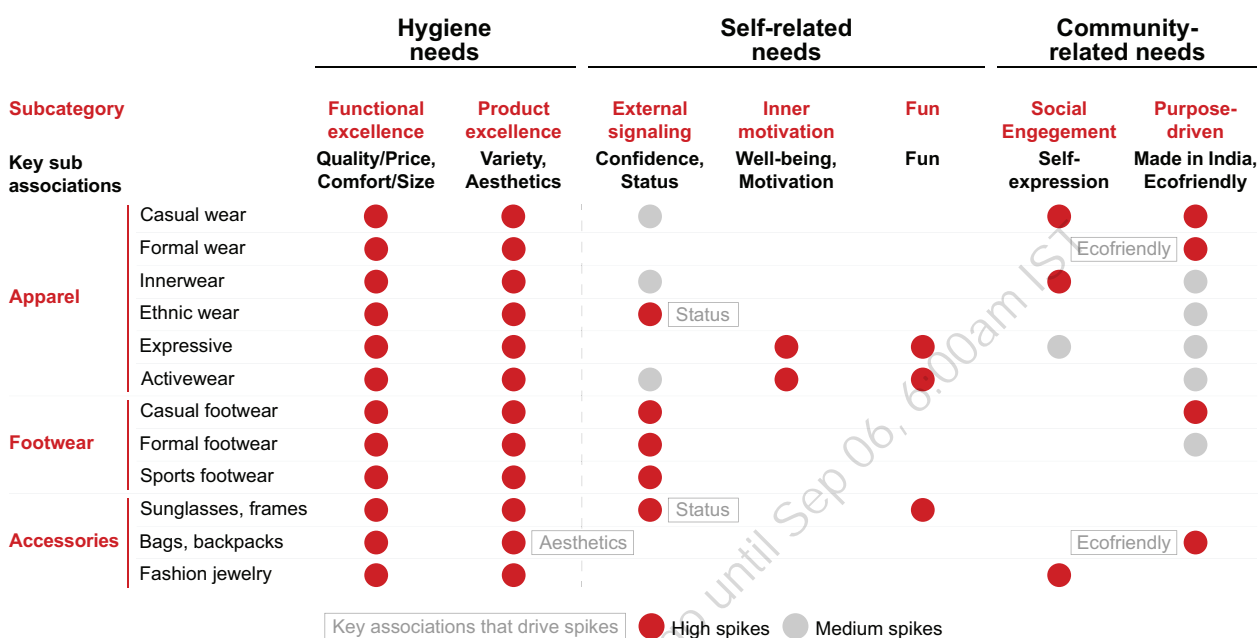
| | | Hygiene needs | | Self-related needs | | | Community-related needs | |
|---|---|---|---|---|---|---|---|---|
| Subcategory | | Functional excellence | Product excellence | External signaling | Inner motivation | Fun | Social Engagement | Purpose-driven |
| Key sub associations | | Quality/Price, Comfort/Size | Variety, Aesthetics | Confidence, Status | Well-being, Motivation | Fun | Self-expression | Made in India, Ecofriendly |
| Apparel | Casual wear | High spikes | High spikes | Medium spikes | | | High spikes | High spikes |
| | Formal wear | High spikes | High spikes | | | | Ecofriendly | High spikes |
| | Innerwear | High spikes | High spikes | Medium spikes | | | High spikes | Medium spikes |
| | Ethnic wear | High spikes | High spikes | High spikes Status | | | | Medium spikes |
| | Expressive | High spikes | High spikes | | High spikes | High spikes | Medium spikes | Medium spikes |
| | Activewear | High spikes | High spikes | Medium spikes | High spikes | High spikes | | Medium spikes |
| Footwear | Casual footwear | High spikes | High spikes | High spikes | | | | High spikes |
| | Formal footwear | High spikes | High spikes | High spikes | | | | Medium spikes |
| | Sports footwear | High spikes | High spikes | High spikes | | | | |
| Accessories | Sunglasses, frames | High spikes | High spikes | High spikes Status | | High spikes | | |
| | Bags, backpacks | High spikes | High spikes Aesthetics | | | | Ecofriendly | High spikes |
| | Fashion jewelry | High spikes | High spikes | | | | High spikes | |

Key associations that drive spikes   High spikes   Medium spikes

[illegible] until Sep 06, 6:00am IST